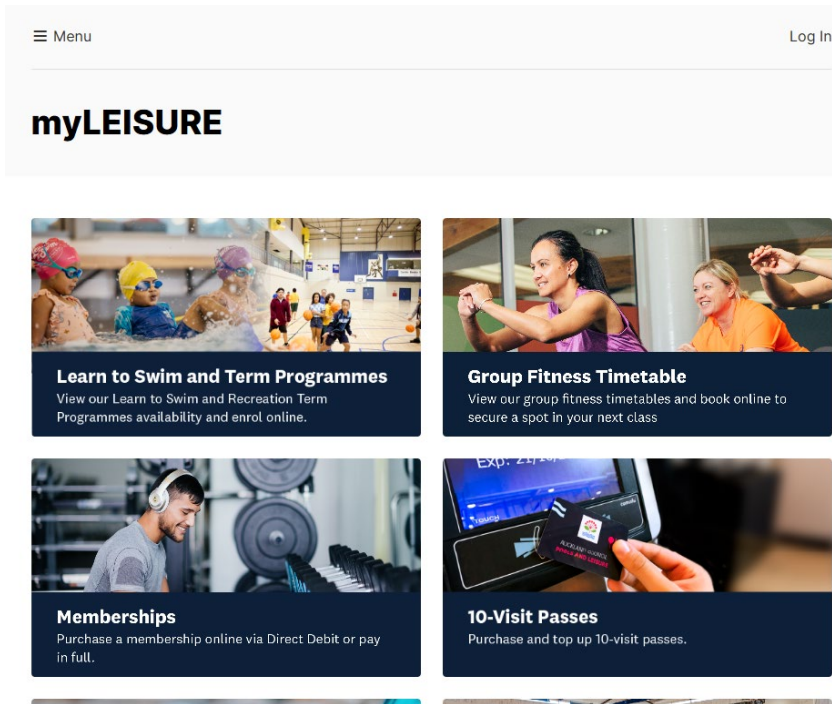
☰ Menu

Log In

myLEISURE

Learn to Swim and Term Programmes
View our Learn to Swim and Recreation Term Programmes availability and enrol online.

Group Fitness Timetable
View our group fitness timetables and book online to secure a spot in your next class

Memberships
Purchase a membership online via Direct Debit or pay in full.

10-Visit Passes
Purchase and top up 10-visit passes.